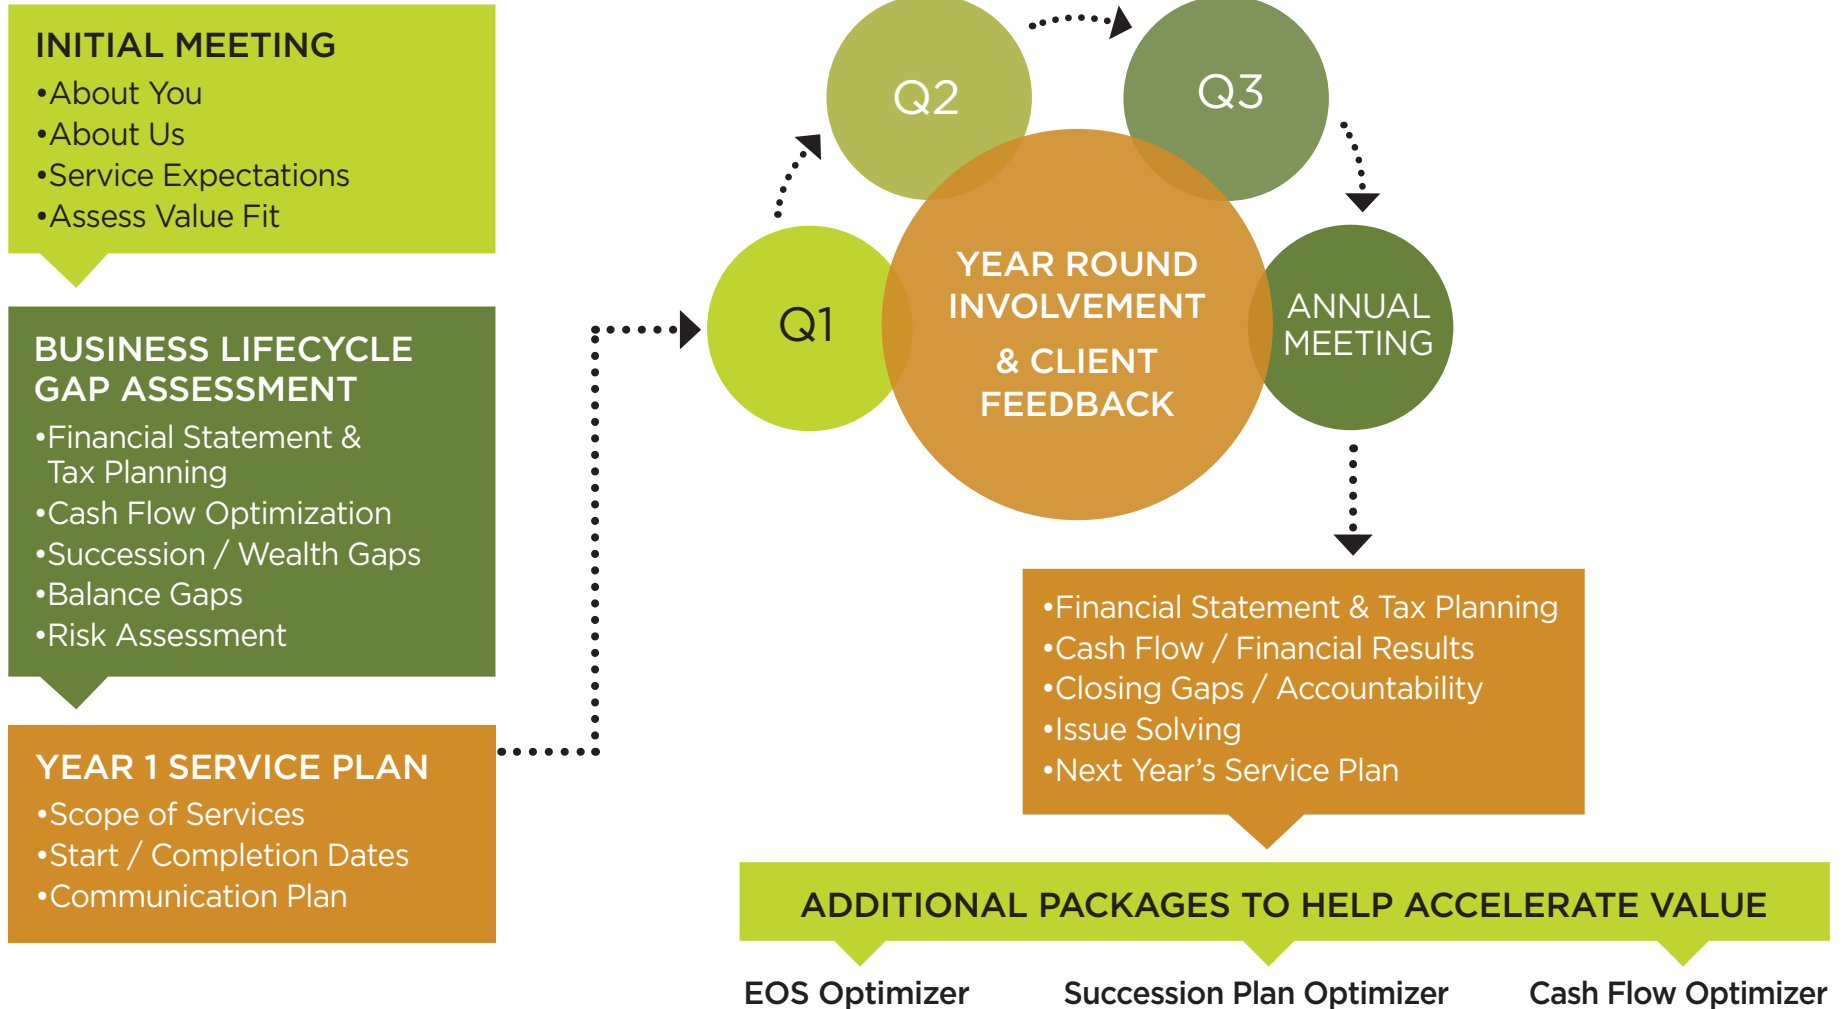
INITIAL MEETING
•About You
•About Us
•Service Expectations
•Assess Value Fit

BUSINESS LIFECYCLE GAP ASSESSMENT
•Financial Statement & Tax Planning
•Cash Flow Optimization
•Succession / Wealth Gaps
•Balance Gaps
•Risk Assessment

YEAR 1 SERVICE PLAN
•Scope of Services
•Start / Completion Dates
•Communication Plan

Q2

Q3

Q1

YEAR ROUND INVOLVEMENT & CLIENT FEEDBACK

ANNUAL MEETING

•Financial Statement & Tax Planning
•Cash Flow / Financial Results
•Closing Gaps / Accountability
•Issue Solving
•Next Year's Service Plan

ADDITIONAL PACKAGES TO HELP ACCELERATE VALUE

EOS Optimizer

Succession Plan Optimizer

Cash Flow Optimizer